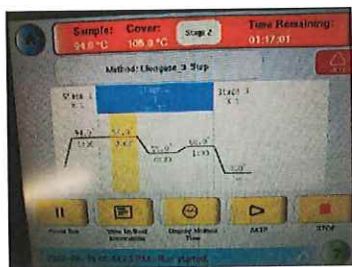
Sample: 94.0 °C
Cover: 105.0 °C
Stage 2
Time Remaining: 01:17:01

Method: Ulongase 3 Step

Stage 1
Stage 2
Stage 3

94.0
3:00
94.0
0:30
55.0
0:30
72.0
1:00
72.0
4.0

Pause Run
View In-Run Information
Display Method Time
SKIP
STOP

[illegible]